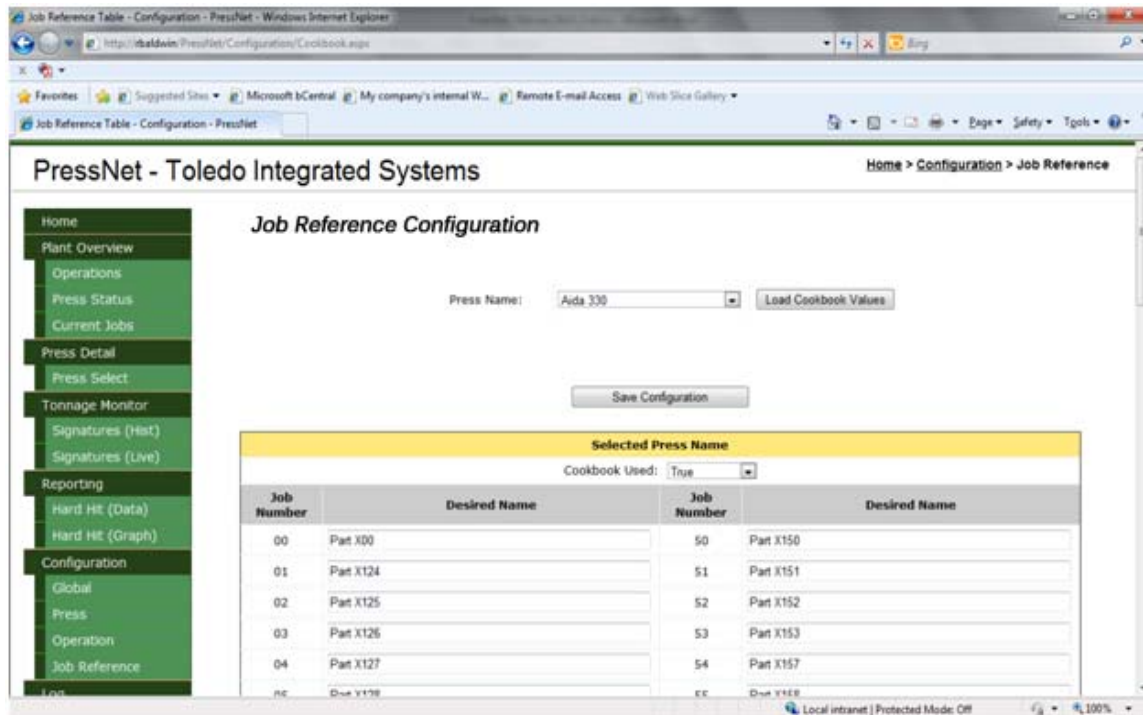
Job Reference Table - Configuration - PressNet - Windows Internet Explorer

http://rbaldwin/PressNet/Configuration/Cookbook.aspx

Bing

Favorites | Suggested Sites ▾ | Microsoft bCentral | My company's internal W... | Remote E-mail Access | Web Slice Gallery ▾

Job Reference Table - Configuration - PressNet

Page ▾ Safety ▾ Tools ▾

PressNet - Toledo Integrated Systems

Home > Configuration > Job Reference

Home
Plant Overview
Operations
Press Status
Current Jobs
Press Detail
Press Select
Tonnage Monitor
Signatures (Hist)
Signatures (Live)
Reporting
Hard Hit (Data)
Hard Hit (Graph)
Configuration
Global
Press
Operation
Job Reference
Log

Job Reference Configuration

Press Name: Aida 330 Load Cookbook Values

Save Configuration

Selected Press Name

Cookbook Used: True

| Job Number | Desired Name | Job Number | Desired Name |
|---|---|---|---|
| 00 | Part X00 | 50 | Part X150 |
| 01 | Part X124 | 51 | Part X151 |
| 02 | Part X125 | 52 | Part X152 |
| 03 | Part X126 | 53 | Part X153 |
| 04 | Part X127 | 54 | Part X157 |
| 05 | Part X128 | 55 | Part X158 |

Local intranet | Protected Mode: Off 100%